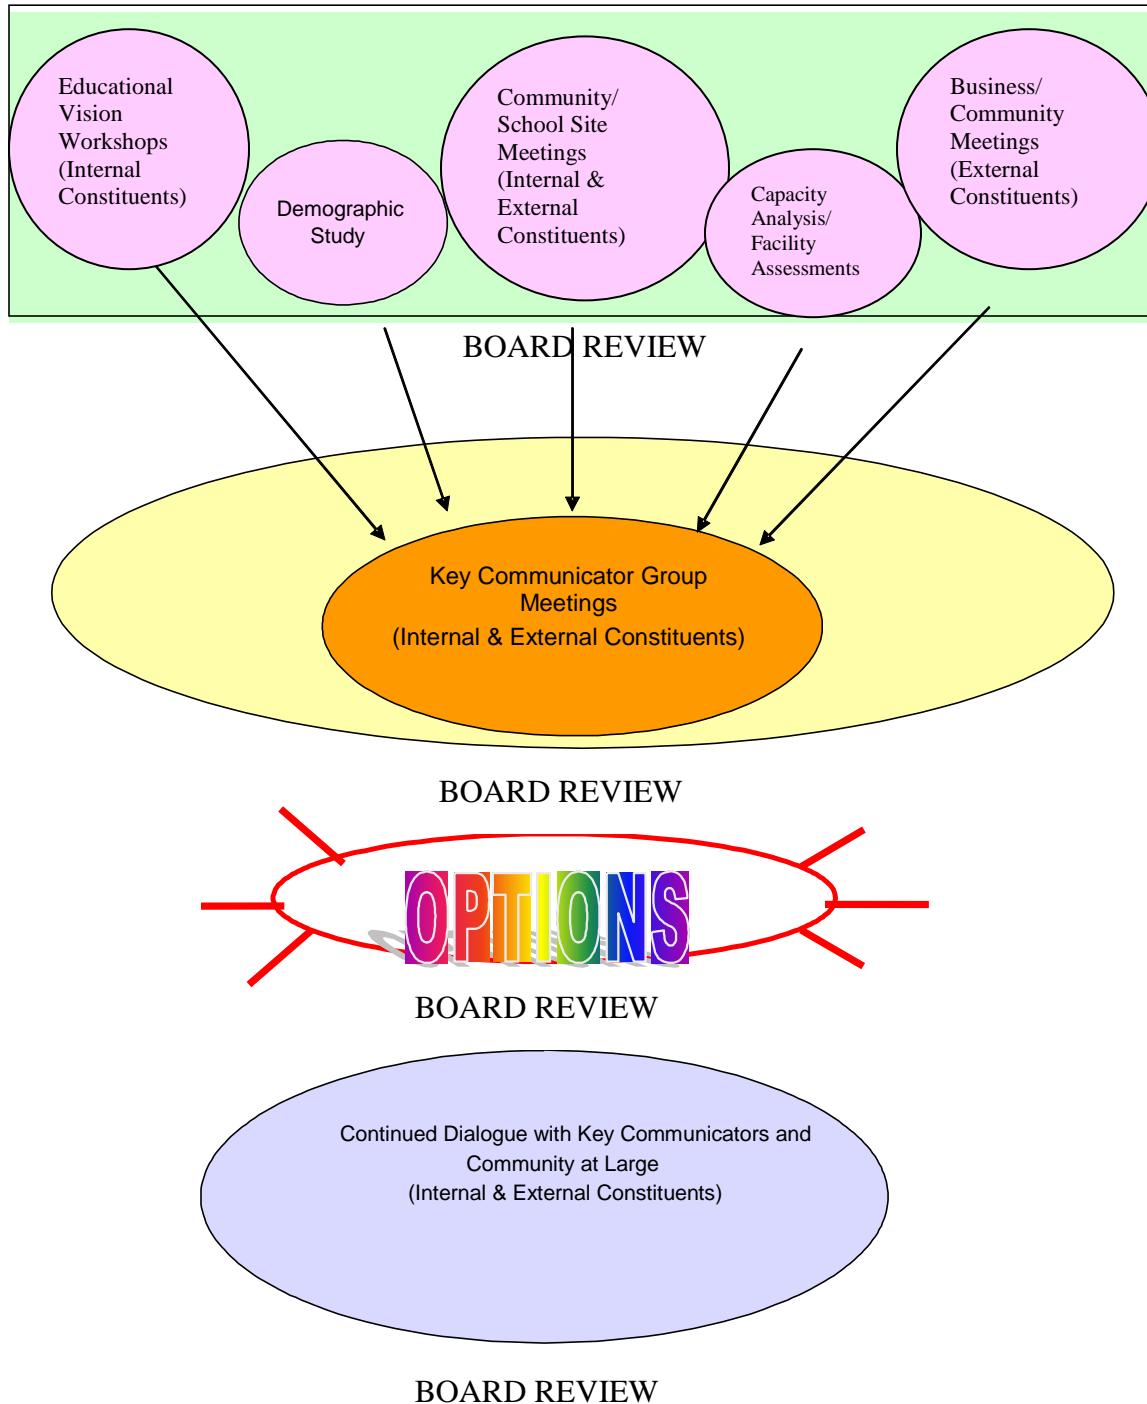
Educational Vision Workshops (Internal Constituents)

Demographic Study

Community/ School Site Meetings (Internal & External Constituents)

Capacity Analysis/ Facility Assessments

Business/ Community Meetings (External Constituents)

BOARD REVIEW

Key Communicator Group Meetings
(Internal & External Constituents)

BOARD REVIEW

OPTIONS

BOARD REVIEW

Continued Dialogue with Key Communicators and Community at Large
(Internal & External Constituents)

BOARD REVIEW